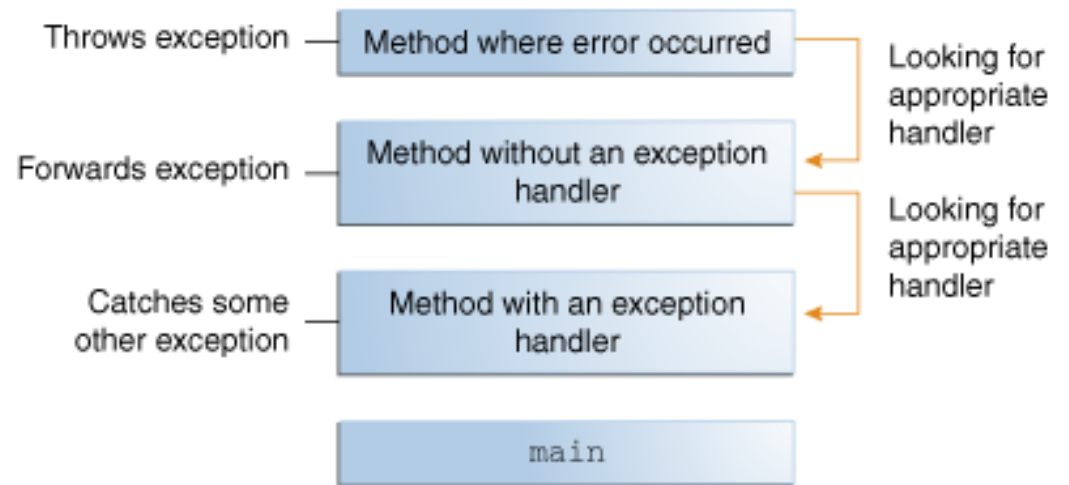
Throws exception

Method where error occurred

Looking for appropriate handler

Forwards exception

Method without an exception handler

Looking for appropriate handler

Catches some other exception

Method with an exception handler

main